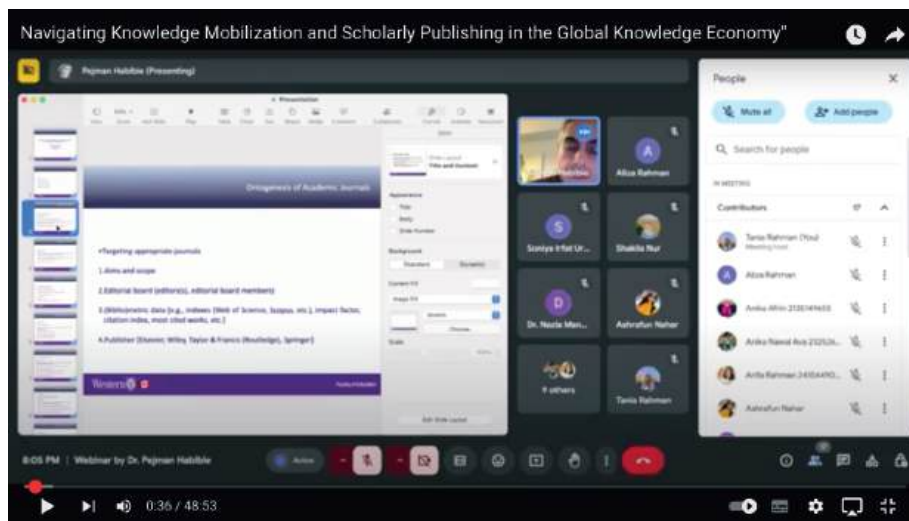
Navigating Knowledge Mobilization and Scholarly Publishing in the Global Knowledge Economy"

Pejman Habibie (Presenting)

Ontogenesis of Academic Journals

•Targeting appropriate journals

1.Aims and scope

2.Editorial board (editor(s), editorial board members)

3.(Bibliometric data (e.g., indexes (Web of Science, Scopus, etc.), impact factor, citation index, most cited works, etc.)

4.Publisher (Elsevier, Wiley, Taylor & Francis (Routledge), Springer)

Western

Alisa Rahman

Sumiya Irfat Ur...

Shakila Nur

Dr. Nazia Man...

Ashrafun Naher

9 others

Tania Rahman

People

Mute all

Add people

Search for people

IN MEETING

Contributors

Tania Rahman (You)
Meeting host

Aliza Rahman

Anika Afrin 2130149655

Anika Nawal Aus 23252...

Anifa Rahman 24105490...

Ashrafun Naher

8:05 PM | Webinar by Dr. Pejman Habibie

0:36 / 48:53